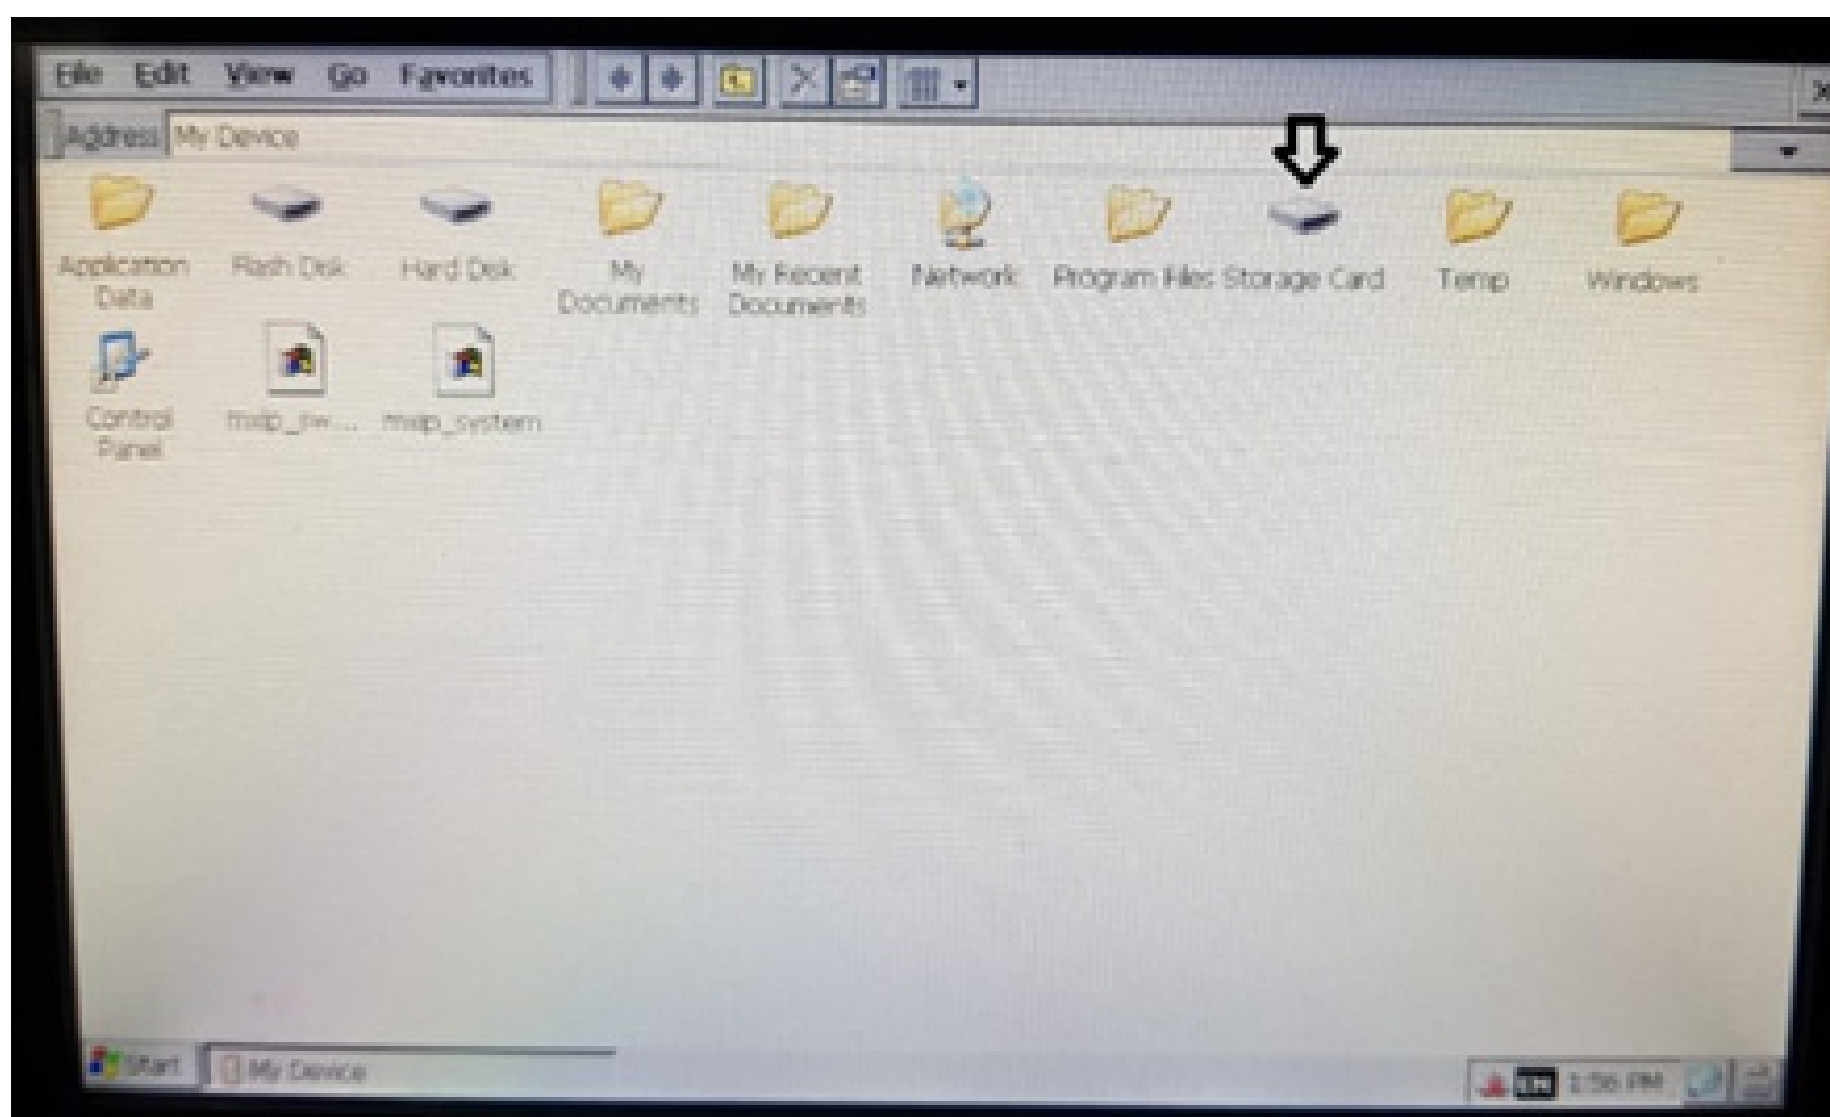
File Edit View Go Favorites

Address My Device

Application Data
Flash Disk
Hard Disk
My Documents
My Recent Documents
Network
Program Files
Storage Card
Temp
Windows
Control Panel
mxip_fw...
mxip_system

Start
My Device
1:56 PM